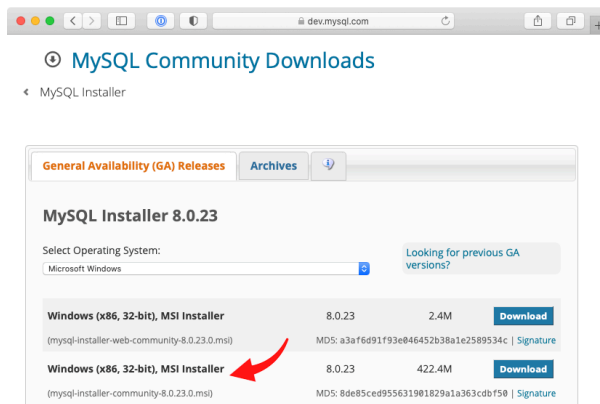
dev.mysql.com

MySQL Community Downloads

MySQL Installer

General Availability (GA) Releases | Archives

MySQL Installer 8.0.23

Select Operating System:
Microsoft Windows

Looking for previous GA versions?

| | | | |
|---|---|---|---|
| Windows (x86, 32-bit), MSI Installer | 8.0.23 | 2.4M | Download |
| (mysql-installer-web-community-8.0.23.0.msi) | | MD5: a3af6d91f93e046452b38a1e2589534c \| Signature | |
| Windows (x86, 32-bit), MSI Installer | 8.0.23 | 422.4M | Download |
| (mysql-installer-community-8.0.23.0.msi) | | MD5: 8de85ced955631901829a1a363cdbf50 \| Signature | |